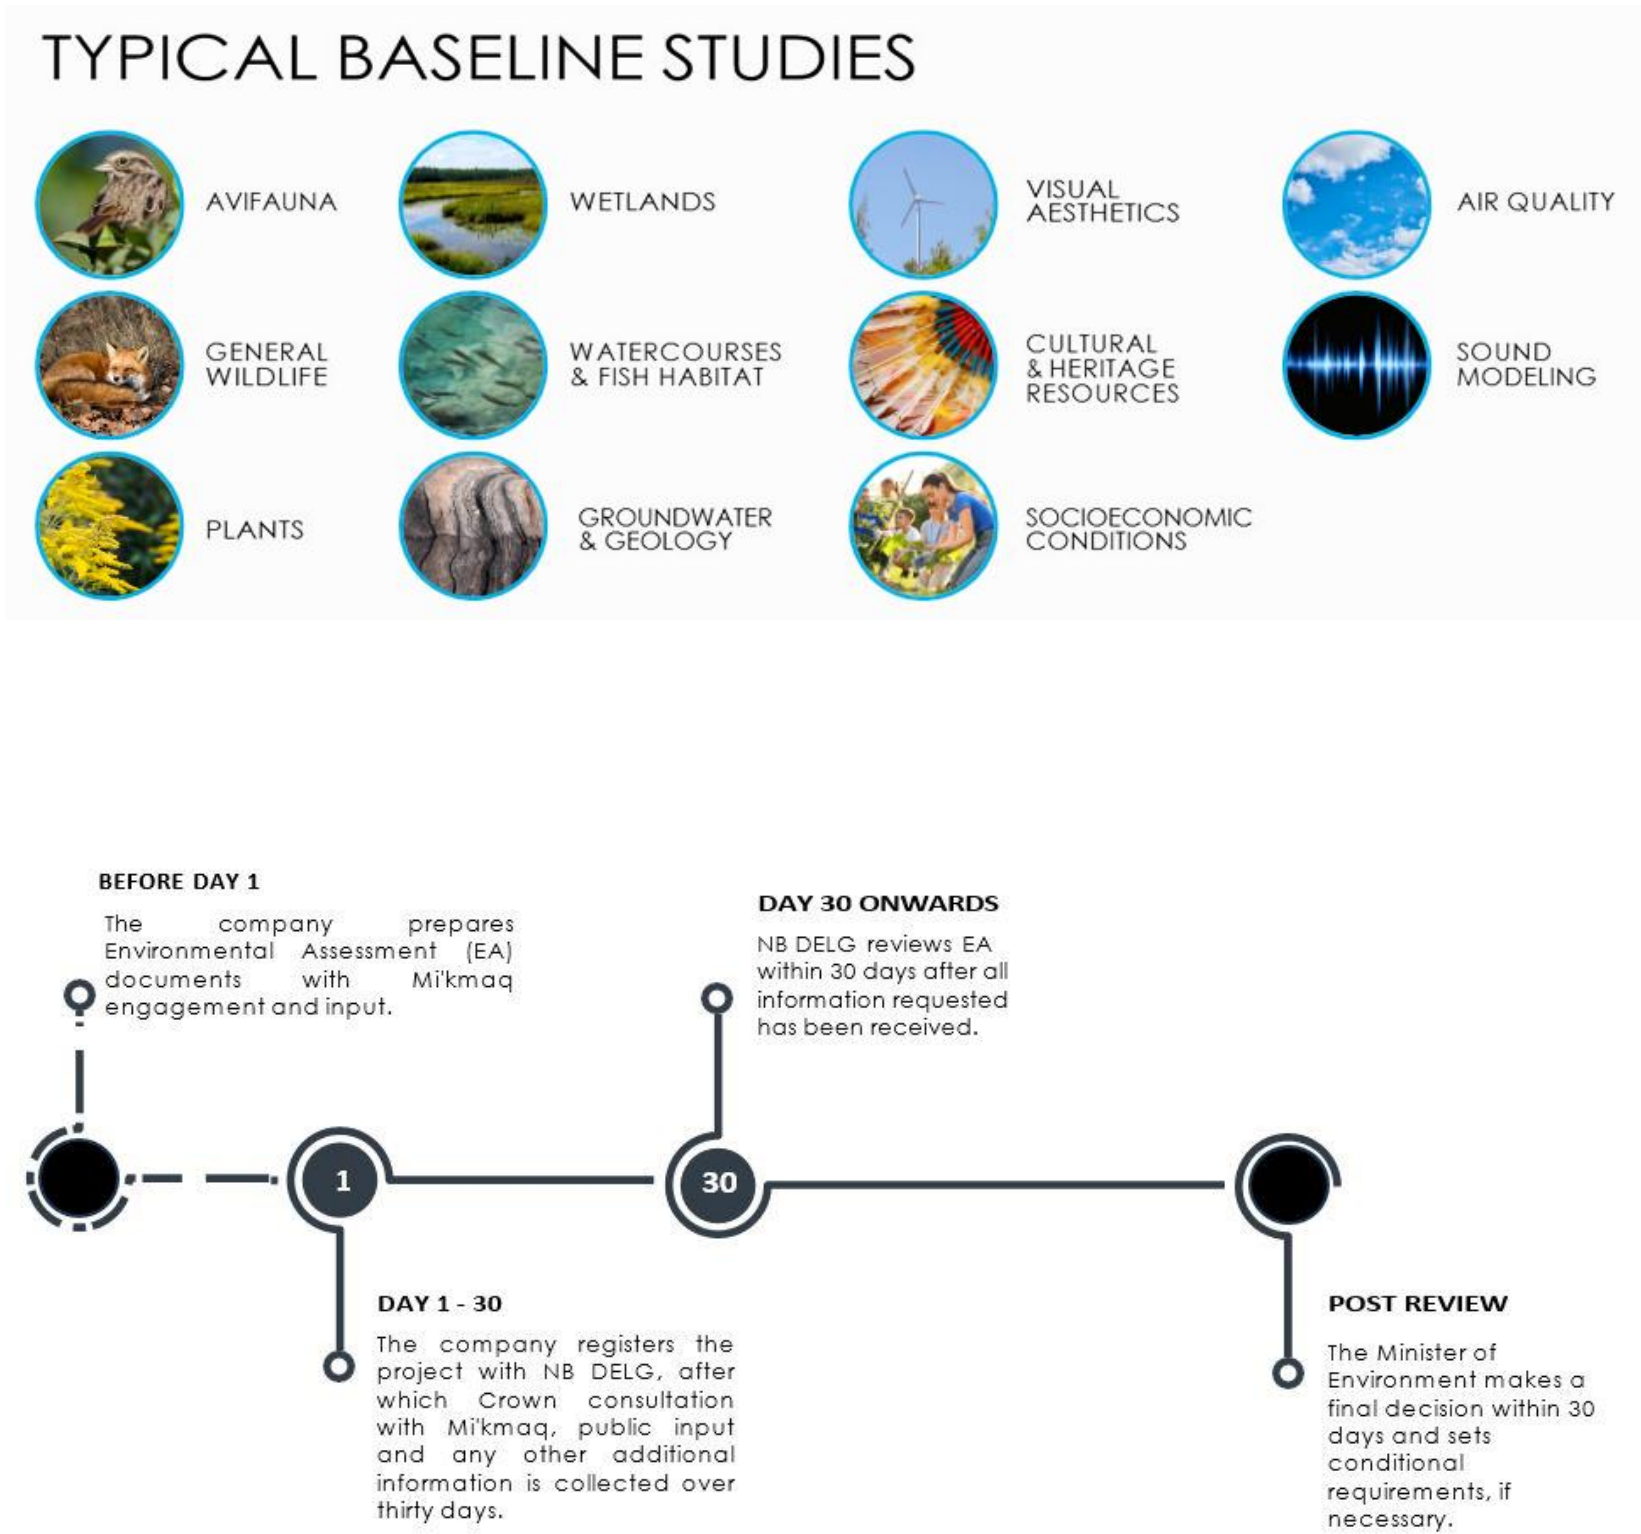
TYPICAL BASELINE STUDIES

AVIFAUNA

WETLANDS

VISUAL AESTHETICS

AIR QUALITY

GENERAL WILDLIFE

WATERCOURSES & FISH HABITAT

CULTURAL & HERITAGE RESOURCES

SOUND MODELING

PLANTS

GROUNDWATER & GEOLOGY

SOCIOECONOMIC CONDITIONS

BEFORE DAY 1

The company prepares Environmental Assessment (EA) documents with Mi'kmaq engagement and input.

DAY 30 ONWARDS

NB DELG reviews EA within 30 days after all information requested has been received.

1

30

DAY 1 - 30

The company registers the project with NB DELG, after which Crown consultation with Mi'kmaq, public input and any other additional information is collected over thirty days.

POST REVIEW

The Minister of Environment makes a final decision within 30 days and sets conditional requirements, if necessary.